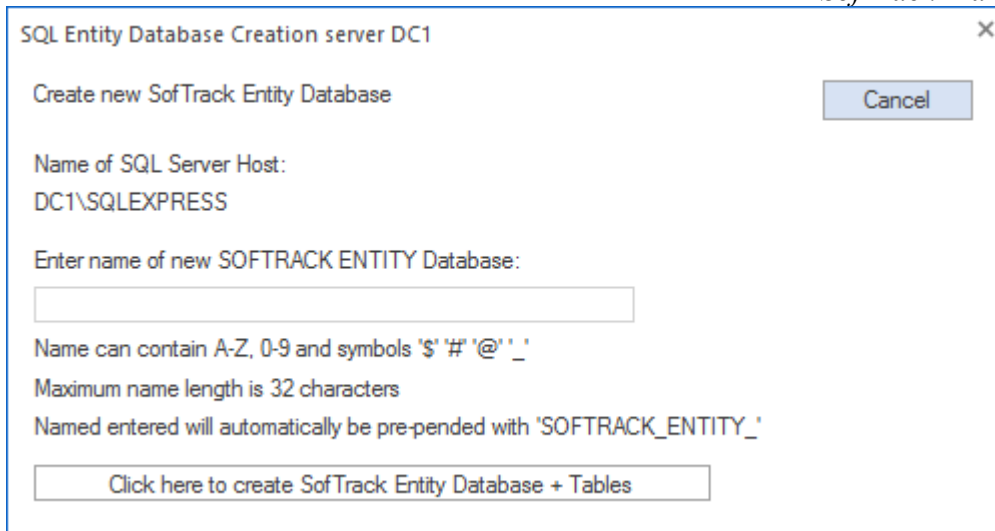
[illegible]

SQL Entity Database Creation server DC1

×

Create new SofTrack Entity Database

Cancel

Name of SQL Server Host:

DC1\SQLEXPRESS

Enter name of new SOFTRACK ENTITY Database:

Name can contain A-Z, 0-9 and symbols '$' '#' '@' '_'

Maximum name length is 32 characters

Named entered will automatically be pre-pended with 'SOFTRACK_ENTITY_'

Click here to create SofTrack Entity Database + Tables